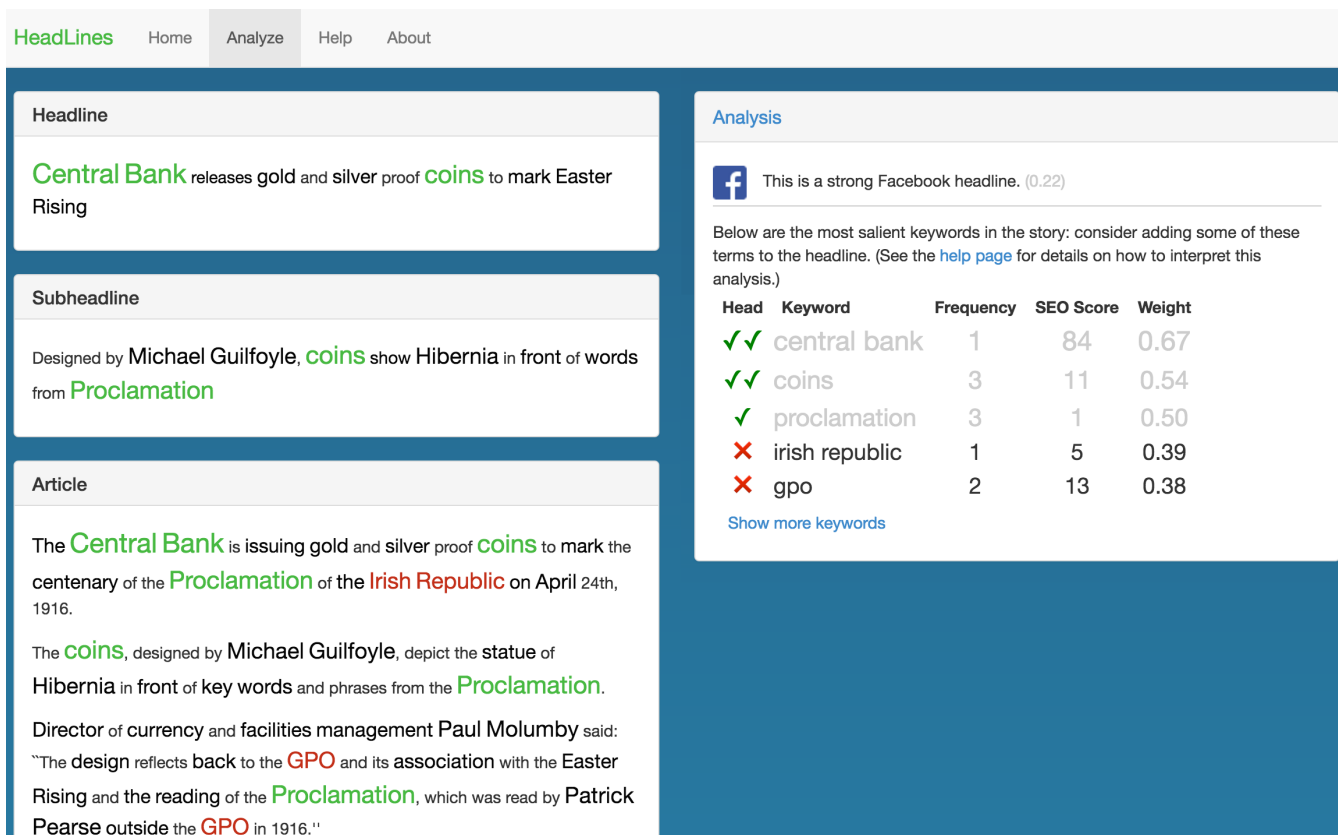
HeadLines Home Analyze Help About

Headline

Central Bank releases gold and silver proof coins to mark Easter Rising

Subheadline

Designed by Michael Guilfoyle, coins show Hibernia in front of words from Proclamation

Article

The Central Bank is issuing gold and silver proof coins to mark the centenary of the Proclamation of the Irish Republic on April 24th, 1916.

The coins, designed by Michael Guilfoyle, depict the statue of Hibernia in front of key words and phrases from the Proclamation.

Director of currency and facilities management Paul Molumby said: "The design reflects back to the GPO and its association with the Easter Rising and the reading of the Proclamation, which was read by Patrick Pearse outside the GPO in 1916.''

Analysis

This is a strong Facebook headline. (0.22)

Below are the most salient keywords in the story: consider adding some of these terms to the headline. (See the help page for details on how to interpret this analysis.)

| Head | Keyword | Frequency | SEO Score | Weight |
|---|---|---|---|---|
| ✓✓ | central bank | 1 | 84 | 0.67 |
| ✓✓ | coins | 3 | 11 | 0.54 |
| ✓ | proclamation | 3 | 1 | 0.50 |
| ✗ | irish republic | 1 | 5 | 0.39 |
| ✗ | gpo | 2 | 13 | 0.38 |

Show more keywords